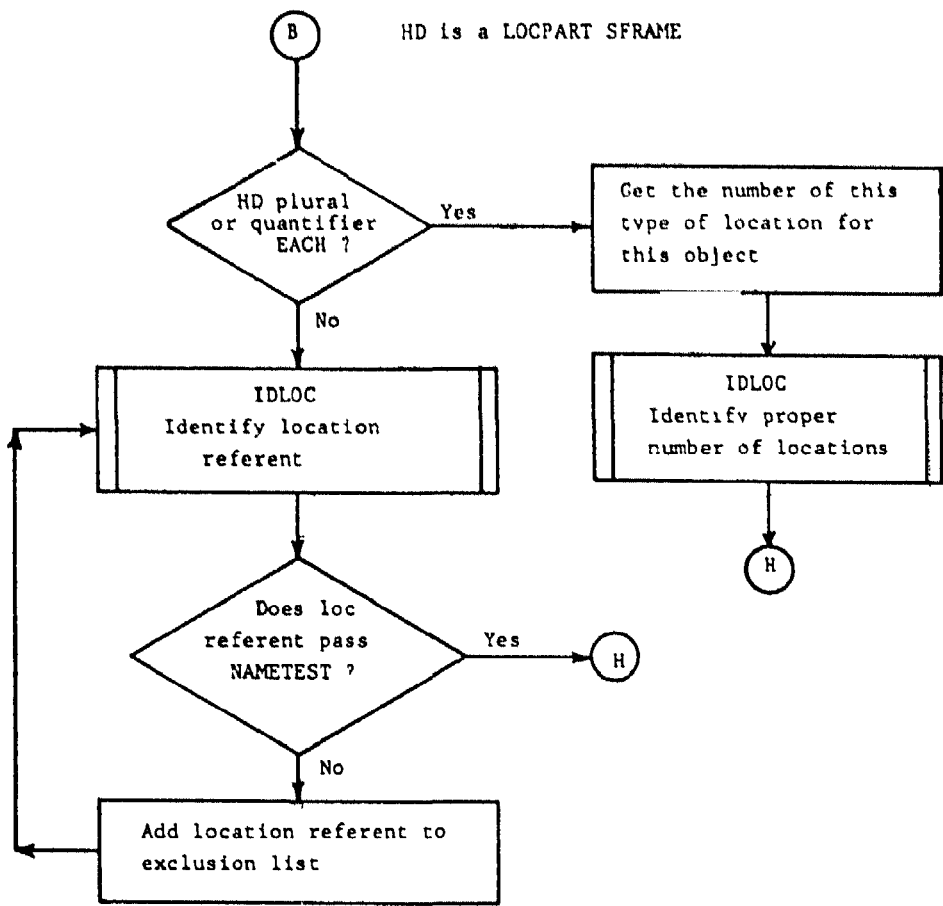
B

HD is a LOCPART SFRAME

HD plural or quantifier EACH ?

Yes

Get the number of this tvpe of location for this object

No

IDLOC
Identify location referent

IDLOC
Identifv proper number of locations

H

Does loc referent pass NAMETEST ?

Yes

H

No

Add location referent to exclusion list